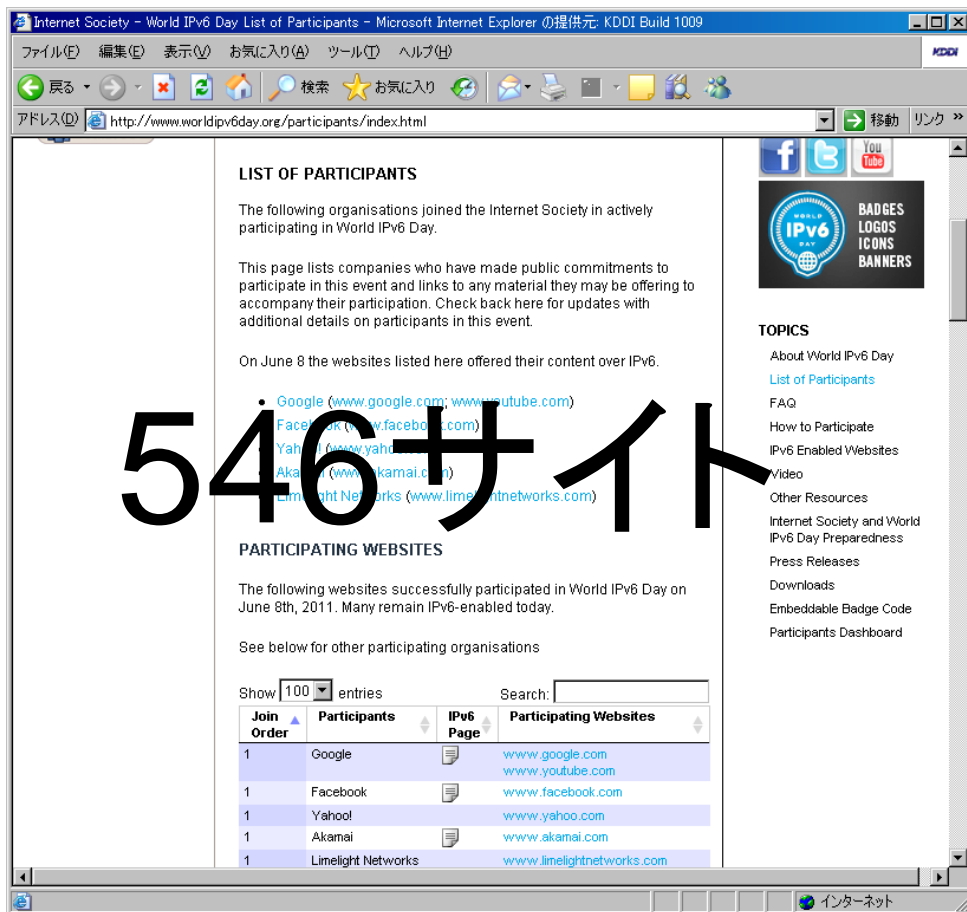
Internet Society – World IPv6 Day List of Participants – Microsoft Internet Explorer の提供元: KDDI Build 1009

ファイル(F) 編集(E) 表示(V) お気に入り(A) ツール(T) ヘルプ(H)

KDDI

戻る 検索 お気に入り

アドレス(D) http://www.worldipv6day.org/participants/index.html 移動 リンク »

LIST OF PARTICIPANTS

The following organisations joined the Internet Society in actively participating in World IPv6 Day.

This page lists companies who have made public commitments to participate in this event and links to any material they may be offering to accompany their participation. Check back here for updates with additional details on participants in this event.

On June 8 the websites listed here offered their content over IPv6.

- Google (www.google.com; www.youtube.com)
- Face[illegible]k ([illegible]w.facebo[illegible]k.com)
- Yah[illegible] ([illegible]www.yaho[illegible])
- Aka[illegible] ([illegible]www.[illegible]kamai.c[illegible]n)
- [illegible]imelight Networks (www.lime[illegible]ntnetworks.com)

546サイト

PARTICIPATING WEBSITES

The following websites successfully participated in World IPv6 Day on June 8th, 2011. Many remain IPv6-enabled today.

See below for other participating organisations

Show 100 entries Search:

| Join Order | Participants | IPv6 Page | Participating Websites |
|---|---|---|---|
| 1 | Google | | www.google.com www.youtube.com |
| 1 | Facebook | | www.facebook.com |
| 1 | Yahoo! | | www.yahoo.com |
| 1 | Akamai | | www.akamai.com |
| 1 | Limelight Networks | | www.limelightnetworks.com |

You Tube

WORLD IPv6 DAY

BADGES LOGOS ICONS BANNERS

TOPICS

About World IPv6 Day
List of Participants
FAQ
How to Participate
IPv6 Enabled Websites
Video
Other Resources
Internet Society and World IPv6 Day Preparedness
Press Releases
Downloads
Embeddable Badge Code
Participants Dashboard

インターネット